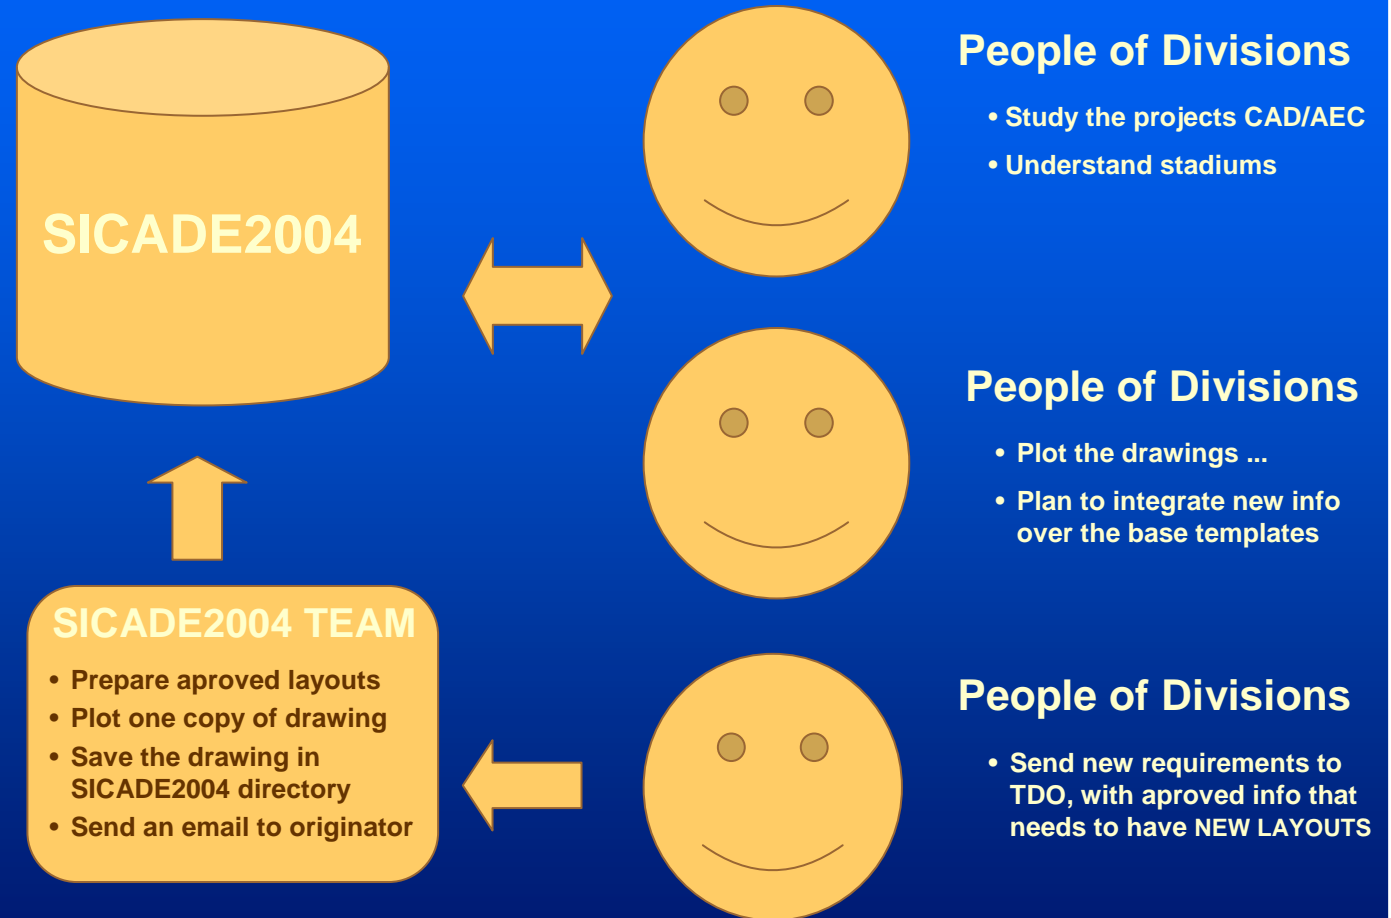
SICADE2004

SICADE2004 TEAM

• Prepare aproved layouts
• Plot one copy of drawing
• Save the drawing in SICADE2004 directory
• Send an email to originator

People of Divisions

• Study the projects CAD/AEC
• Understand stadiums

People of Divisions

• Plot the drawings ...
• Plan to integrate new info over the base templates

People of Divisions

• Send new requirements to TDO, with aproved info that needs to have NEW LAYOUTS